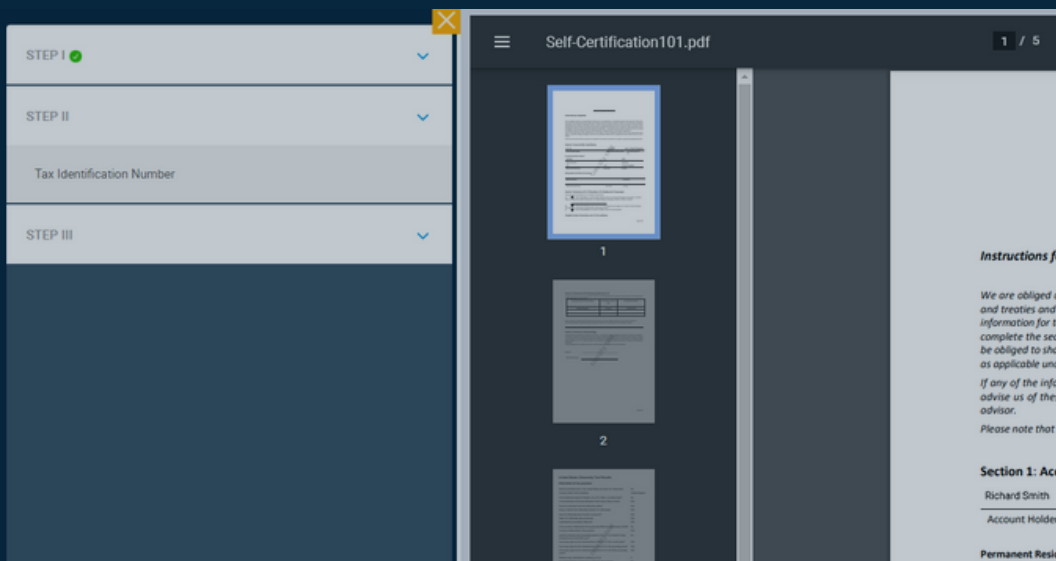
STEP I

STEP II

Tax Identification Number

STEP III

Self-Certification101.pdf

1 / 5

1

2

Instructions f

We are obliged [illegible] and treaties and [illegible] information for t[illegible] complete the sec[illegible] be obliged to sho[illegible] as applicable un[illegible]

If any of the info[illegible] advise us of the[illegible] advisor.

Please note that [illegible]

Section 1: Ac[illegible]

Richard Smith

Account Holde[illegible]

Permanent Resi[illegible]